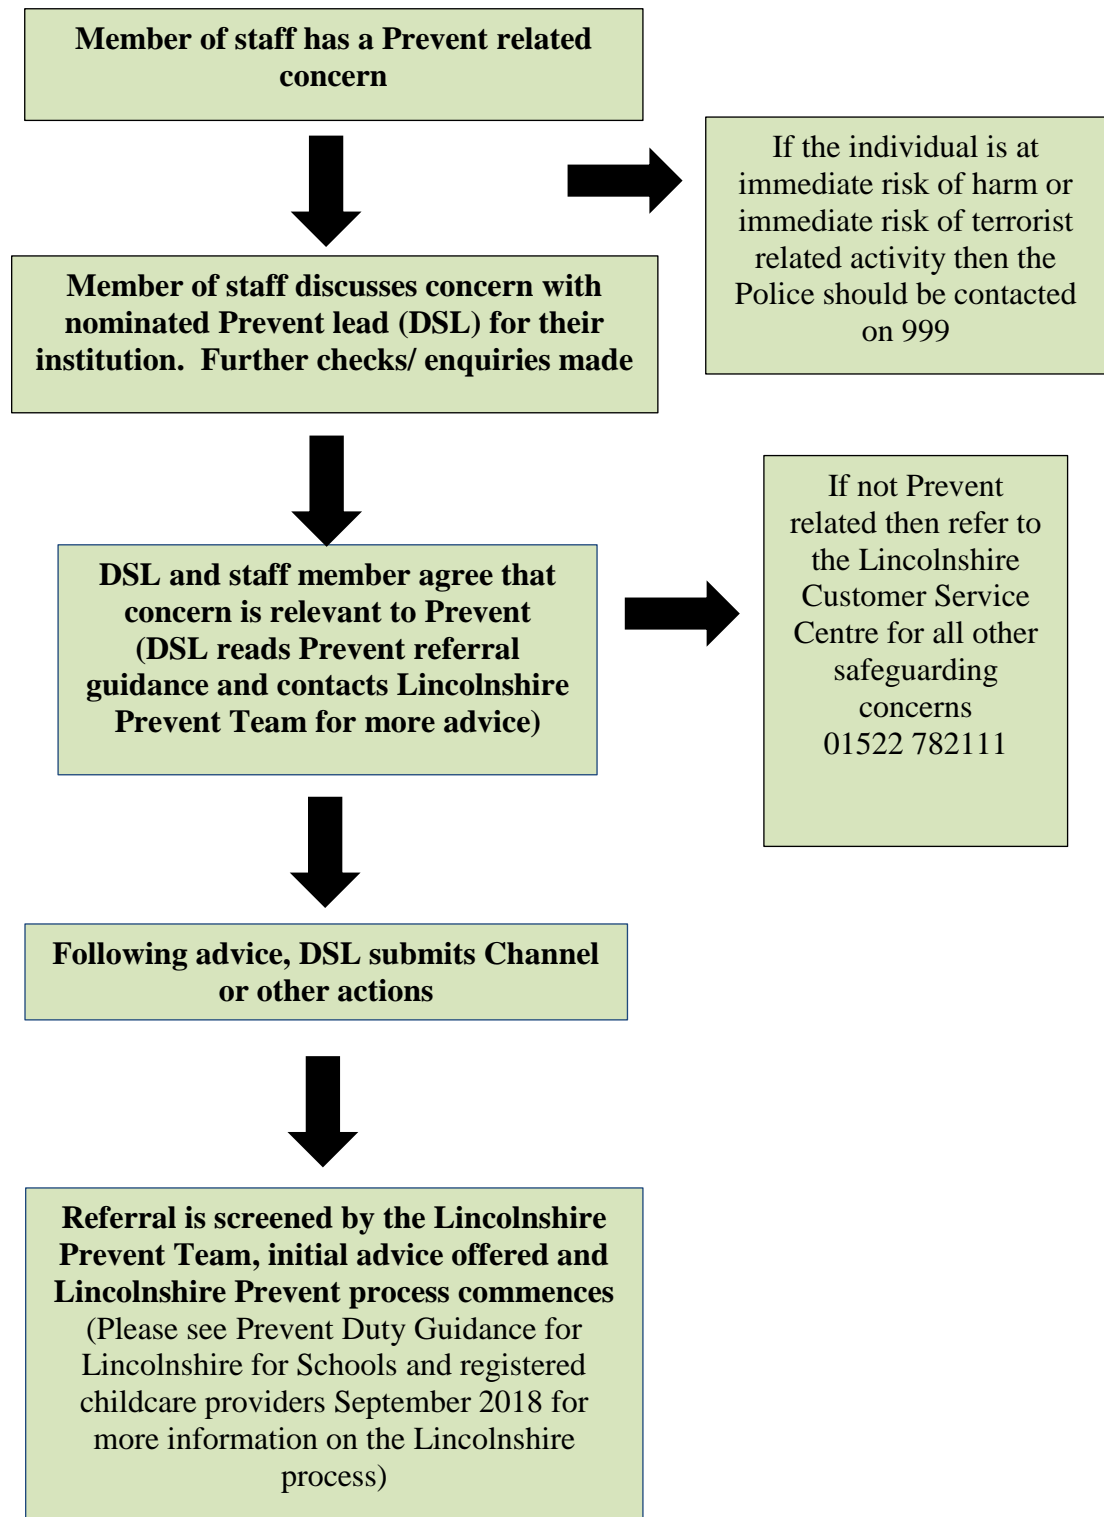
Member of staff has a Prevent related concern

If the individual is at immediate risk of harm or immediate risk of terrorist related activity then the Police should be contacted on 999

Member of staff discusses concern with nominated Prevent lead (DSL) for their institution. Further checks/ enquiries made

DSL and staff member agree that concern is relevant to Prevent (DSL reads Prevent referral guidance and contacts Lincolnshire Prevent Team for more advice)

If not Prevent related then refer to the Lincolnshire Customer Service Centre for all other safeguarding concerns 01522 782111

Following advice, DSL submits Channel or other actions

Referral is screened by the Lincolnshire Prevent Team, initial advice offered and Lincolnshire Prevent process commences (Please see Prevent Duty Guidance for Lincolnshire for Schools and registered childcare providers September 2018 for more information on the Lincolnshire process)